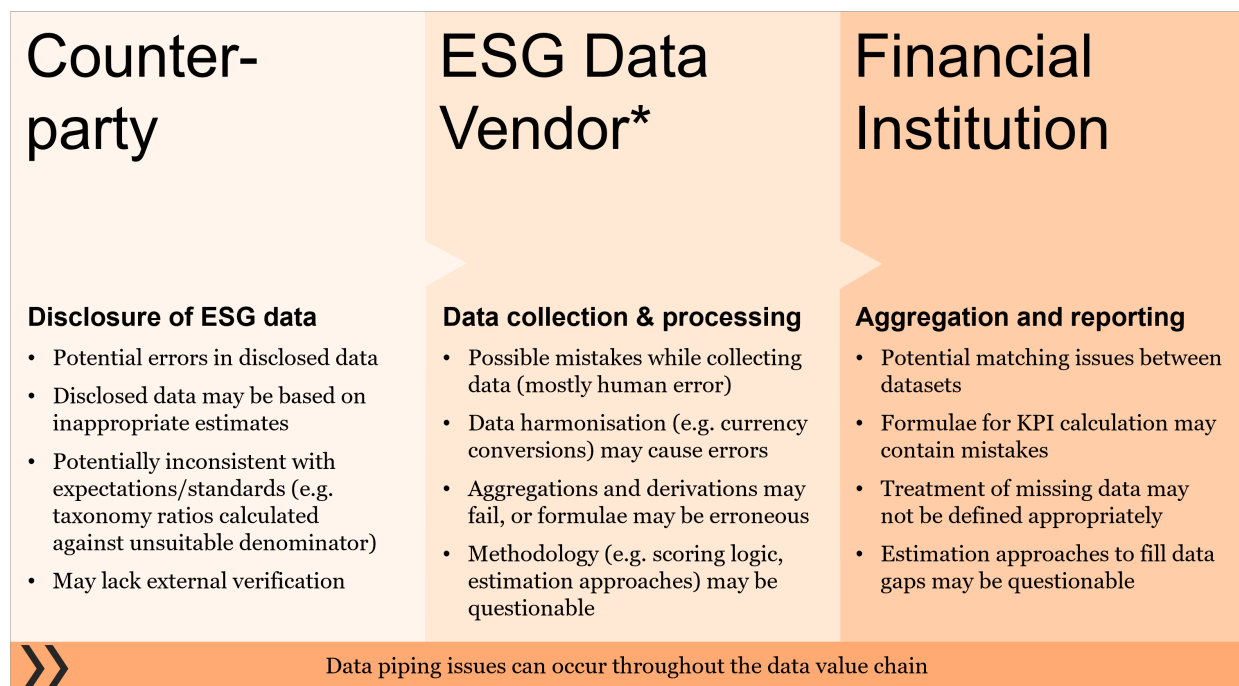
Counterparty

Disclosure of ESG data

- Potential errors in disclosed data
- Disclosed data may be based on inappropriate estimates
- Potentially inconsistent with expectations/standards (e.g. taxonomy ratios calculated against unsuitable denominator)
- May lack external verification

ESG Data Vendor*

Data collection & processing

- Possible mistakes while collecting data (mostly human error)
- Data harmonisation (e.g. currency conversions) may cause errors
- Aggregations and derivations may fail, or formulae may be erroneous
- Methodology (e.g. scoring logic, estimation approaches) may be questionable

Financial Institution

Aggregation and reporting

- Potential matching issues between datasets
- Formulae for KPI calculation may contain mistakes
- Treatment of missing data may not be defined appropriately
- Estimation approaches to fill data gaps may be questionable

Data piping issues can occur throughout the data value chain